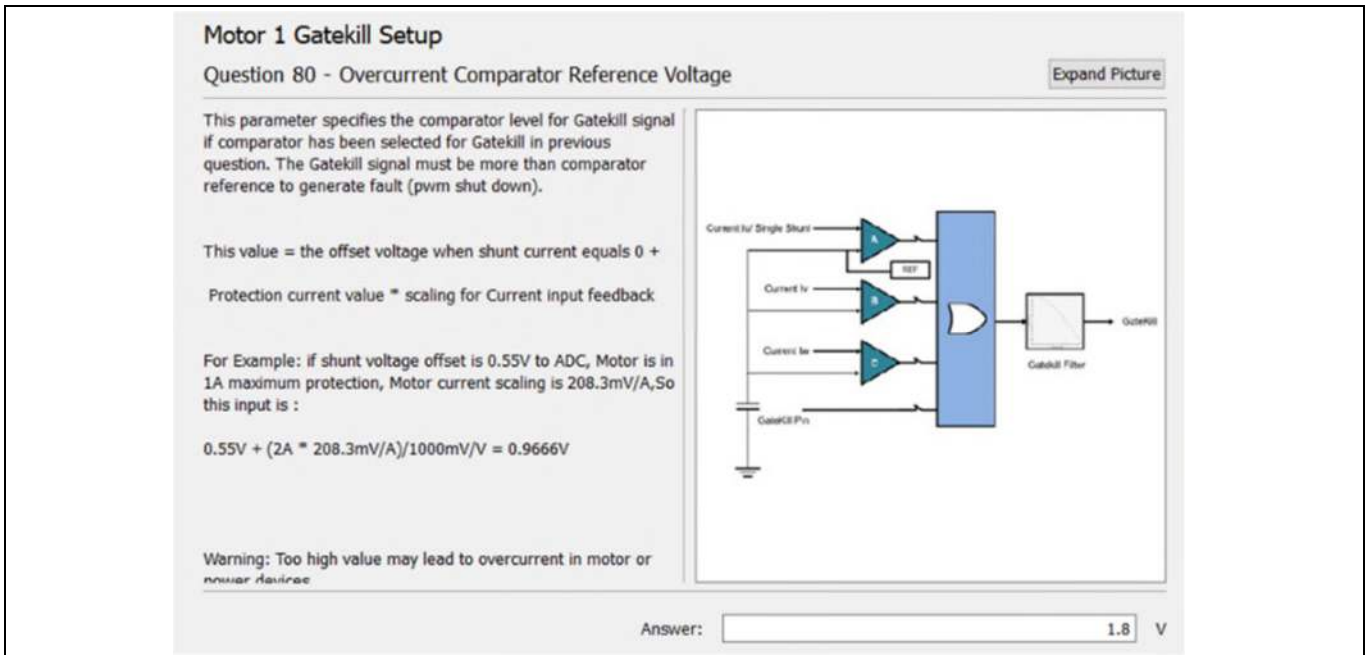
Motor 1 Gatekill Setup

Question 80 - Overcurrent Comparator Reference Voltage

Expand Picture

This parameter specifies the comparator level for Gatekill signal if comparator has been selected for Gatekill in previous question. The Gatekill signal must be more than comparator reference to generate fault (pwm shut down).

This value = the offset voltage when shunt current equals 0 +

Protection current value * scaling for Current input feedback

For Example: if shunt voltage offset is 0.55V to ADC, Motor is in 1A maximum protection, Motor current scaling is 208.3mV/A,So this input is :

0.55V + (2A * 208.3mV/A)/1000mV/V = 0.9666V

Warning: Too high value may lead to overcurrent in motor or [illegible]

Current Iu/ Single Shunt
A
REF
Current Iv
B
Current Iw
C
GateKill Pin
Gatekill Filter
GateKill

Answer: 1.8 V